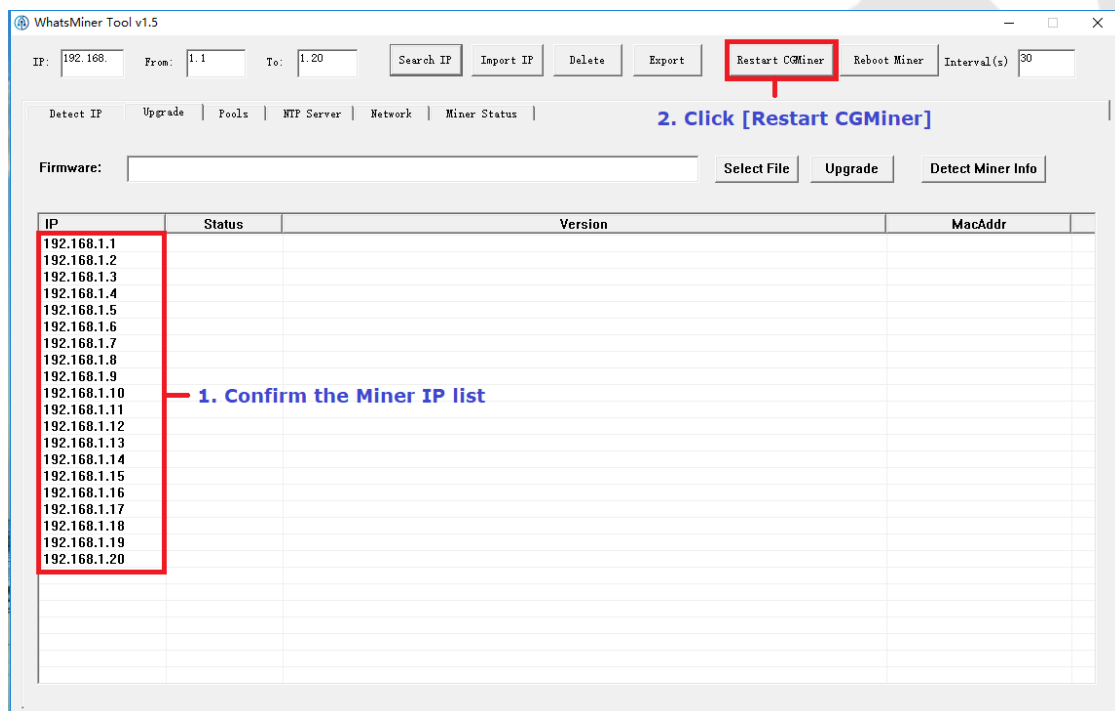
WhatsMiner Tool v1.5

IP: 192.168. From: 1.1 To: 1.20 Search IP Import IP Delete Export Restart CGMiner Reboot Miner Interval(s) 30

Detect IP Upgrade Pools NTP Server Network Miner Status

2. Click [Restart CGMiner]

Firmware: Select File Upgrade Detect Miner Info

| IP | Status | Version | MacAddr |
|---|---|---|---|
| 192.168.1.1 | | | |
| 192.168.1.2 | | | |
| 192.168.1.3 | | | |
| 192.168.1.4 | | | |
| 192.168.1.5 | | | |
| 192.168.1.6 | | | |
| 192.168.1.7 | | | |
| 192.168.1.8 | | | |
| 192.168.1.9 | | | |
| 192.168.1.10 | | | |
| 192.168.1.11 | | | |
| 192.168.1.12 | | | |
| 192.168.1.13 | | | |
| 192.168.1.14 | | | |
| 192.168.1.15 | | | |
| 192.168.1.16 | | | |
| 192.168.1.17 | | | |
| 192.168.1.18 | | | |
| 192.168.1.19 | | | |
| 192.168.1.20 | | | |

1. Confirm the Miner IP list